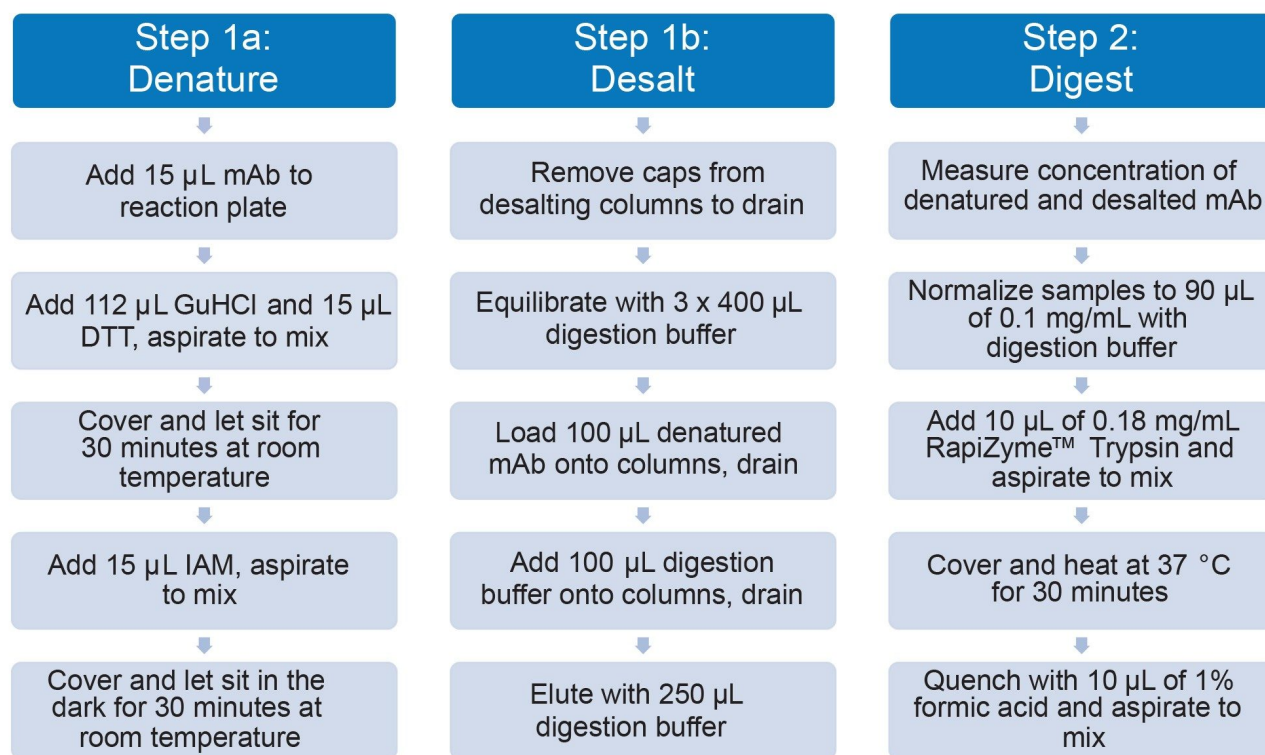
Step 1a:
Denature

Add 15 µL mAb to reaction plate

Add 112 µL GuHCl and 15 µL DTT, aspirate to mix

Cover and let sit for 30 minutes at room temperature

Add 15 µL IAM, aspirate to mix

Cover and let sit in the dark for 30 minutes at room temperature

Step 1b:
Desalt

Remove caps from desalting columns to drain

Equilibrate with 3 x 400 µL digestion buffer

Load 100 µL denatured mAb onto columns, drain

Add 100 µL digestion buffer onto columns, drain

Elute with 250 µL digestion buffer

Step 2:
Digest

Measure concentration of denatured and desalted mAb

Normalize samples to 90 µL of 0.1 mg/mL with digestion buffer

Add 10 µL of 0.18 mg/mL RapiZyme™ Trypsin and aspirate to mix

Cover and heat at 37 °C for 30 minutes

Quench with 10 µL of 1% formic acid and aspirate to mix